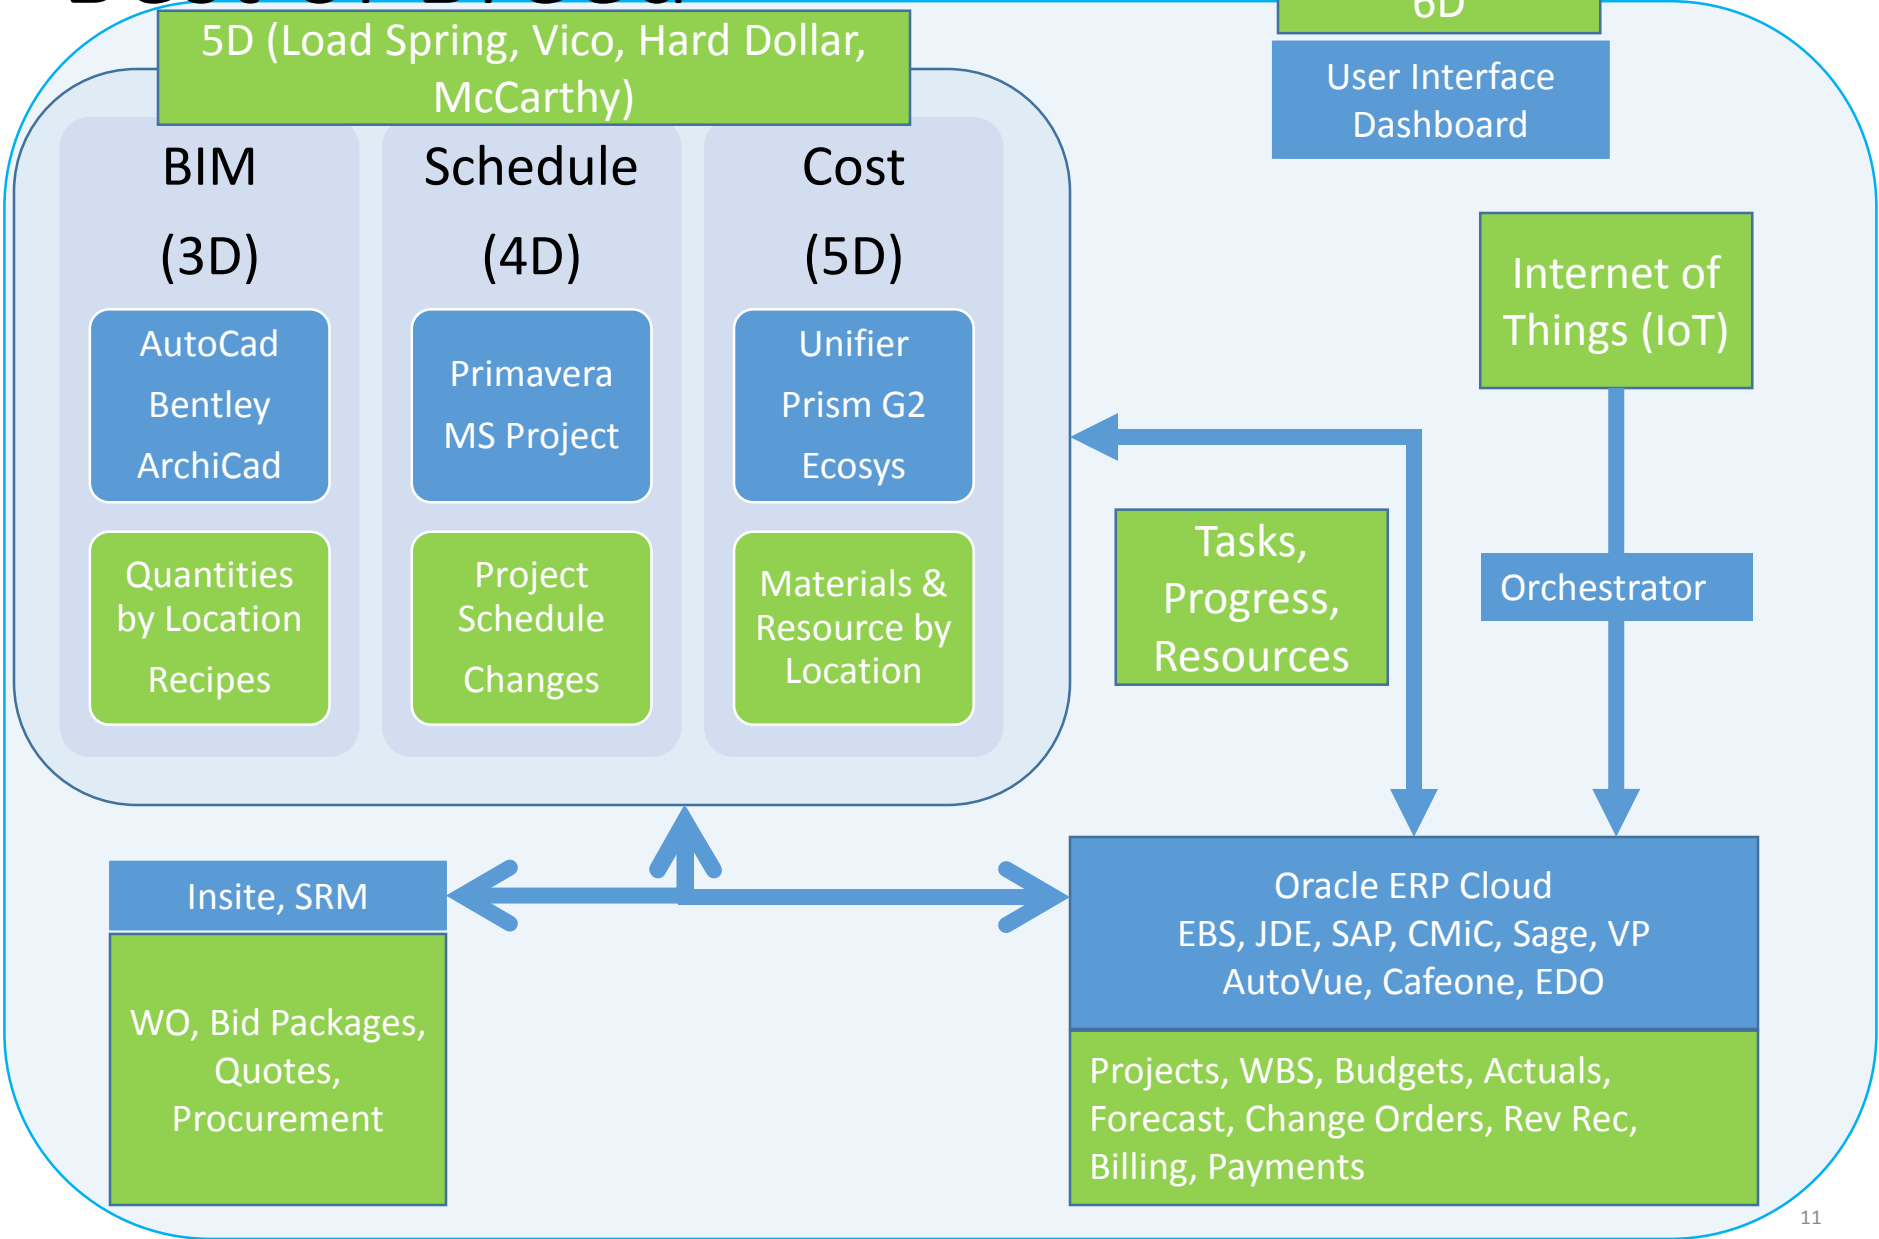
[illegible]

5D (Load Spring, Vico, Hard Dollar, McCarthy)

6D

User Interface Dashboard

BIM (3D)

Schedule (4D)

Cost (5D)

AutoCad
Bentley
ArchiCad

Primavera
MS Project

Unifier
Prism G2
Ecosys

Quantities by Location
Recipes

Project Schedule
Changes

Materials & Resource by Location

Internet of Things (IoT)

Tasks, Progress, Resources

Orchestrator

Insite, SRM

WO, Bid Packages, Quotes, Procurement

Oracle ERP Cloud
EBS, JDE, SAP, CMiC, Sage, VP
AutoVue, Cafeone, EDO

Projects, WBS, Budgets, Actuals, Forecast, Change Orders, Rev Rec, Billing, Payments

11